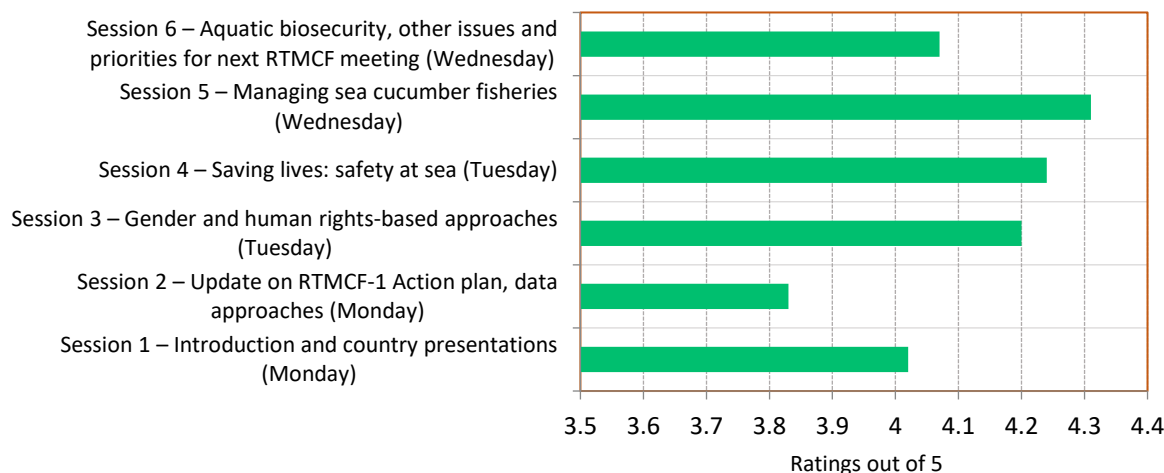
Session 6 – Aquatic biosecurity, other issues and priorities for next RTMCF meeting (Wednesday)

Session 5 – Managing sea cucumber fisheries (Wednesday)

Session 4 – Saving lives: safety at sea (Tuesday)

Session 3 – Gender and human rights-based approaches (Tuesday)

Session 2 – Update on RTMCF-1 Action plan, data approaches (Monday)

Session 1 – Introduction and country presentations (Monday)

3.5 3.6 3.7 3.8 3.9 4 4.1 4.2 4.3 4.4

Ratings out of 5